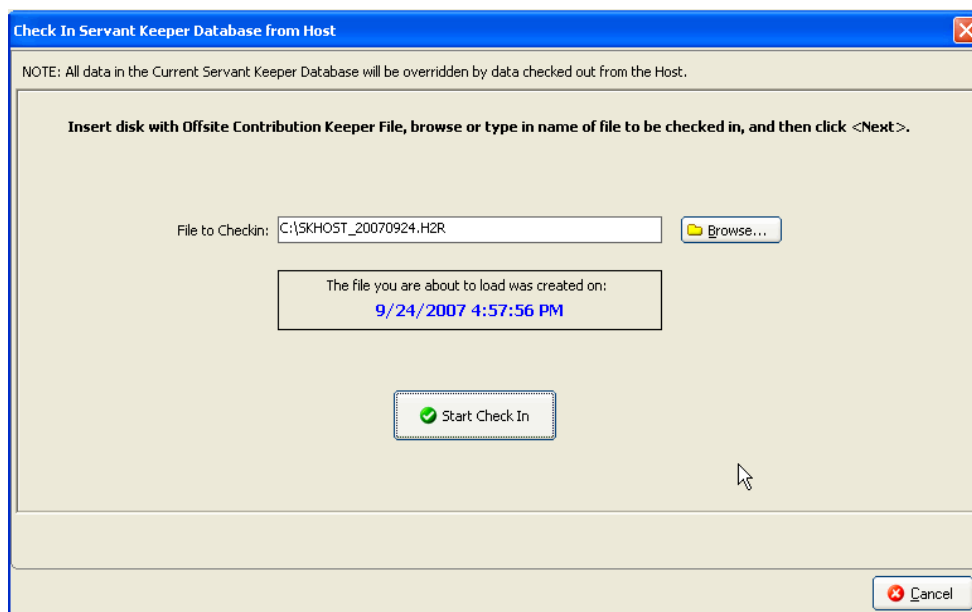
Check In Servant Keeper Database from Host

NOTE: All data in the Current Servant Keeper Database will be overridden by data checked out from the Host.

Insert disk with Offsite Contribution Keeper File, browse or type in name of file to be checked in, and then click <Next>.

File to Checkin: C:\SKHOST_20070924.H2R

Browse...

The file you are about to load was created on:
9/24/2007 4:57:56 PM

Start Check In

Cancel